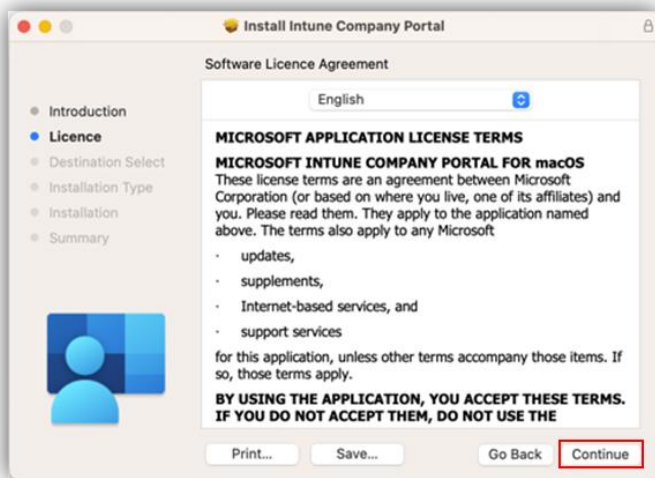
Install Intune Company Portal

Software Licence Agreement

Introduction
Licence
Destination Select
Installation Type
Installation
Summary

English

MICROSOFT APPLICATION LICENSE TERMS

MICROSOFT INTUNE COMPANY PORTAL FOR macOS
These license terms are an agreement between Microsoft Corporation (or based on where you live, one of its affiliates) and you. Please read them. They apply to the application named above. The terms also apply to any Microsoft

· updates,
· supplements,
· Internet-based services, and
· support services

for this application, unless other terms accompany those items. If so, those terms apply.

BY USING THE APPLICATION, YOU ACCEPT THESE TERMS. IF YOU DO NOT ACCEPT THEM, DO NOT USE THE

Print... Save... Go Back Continue